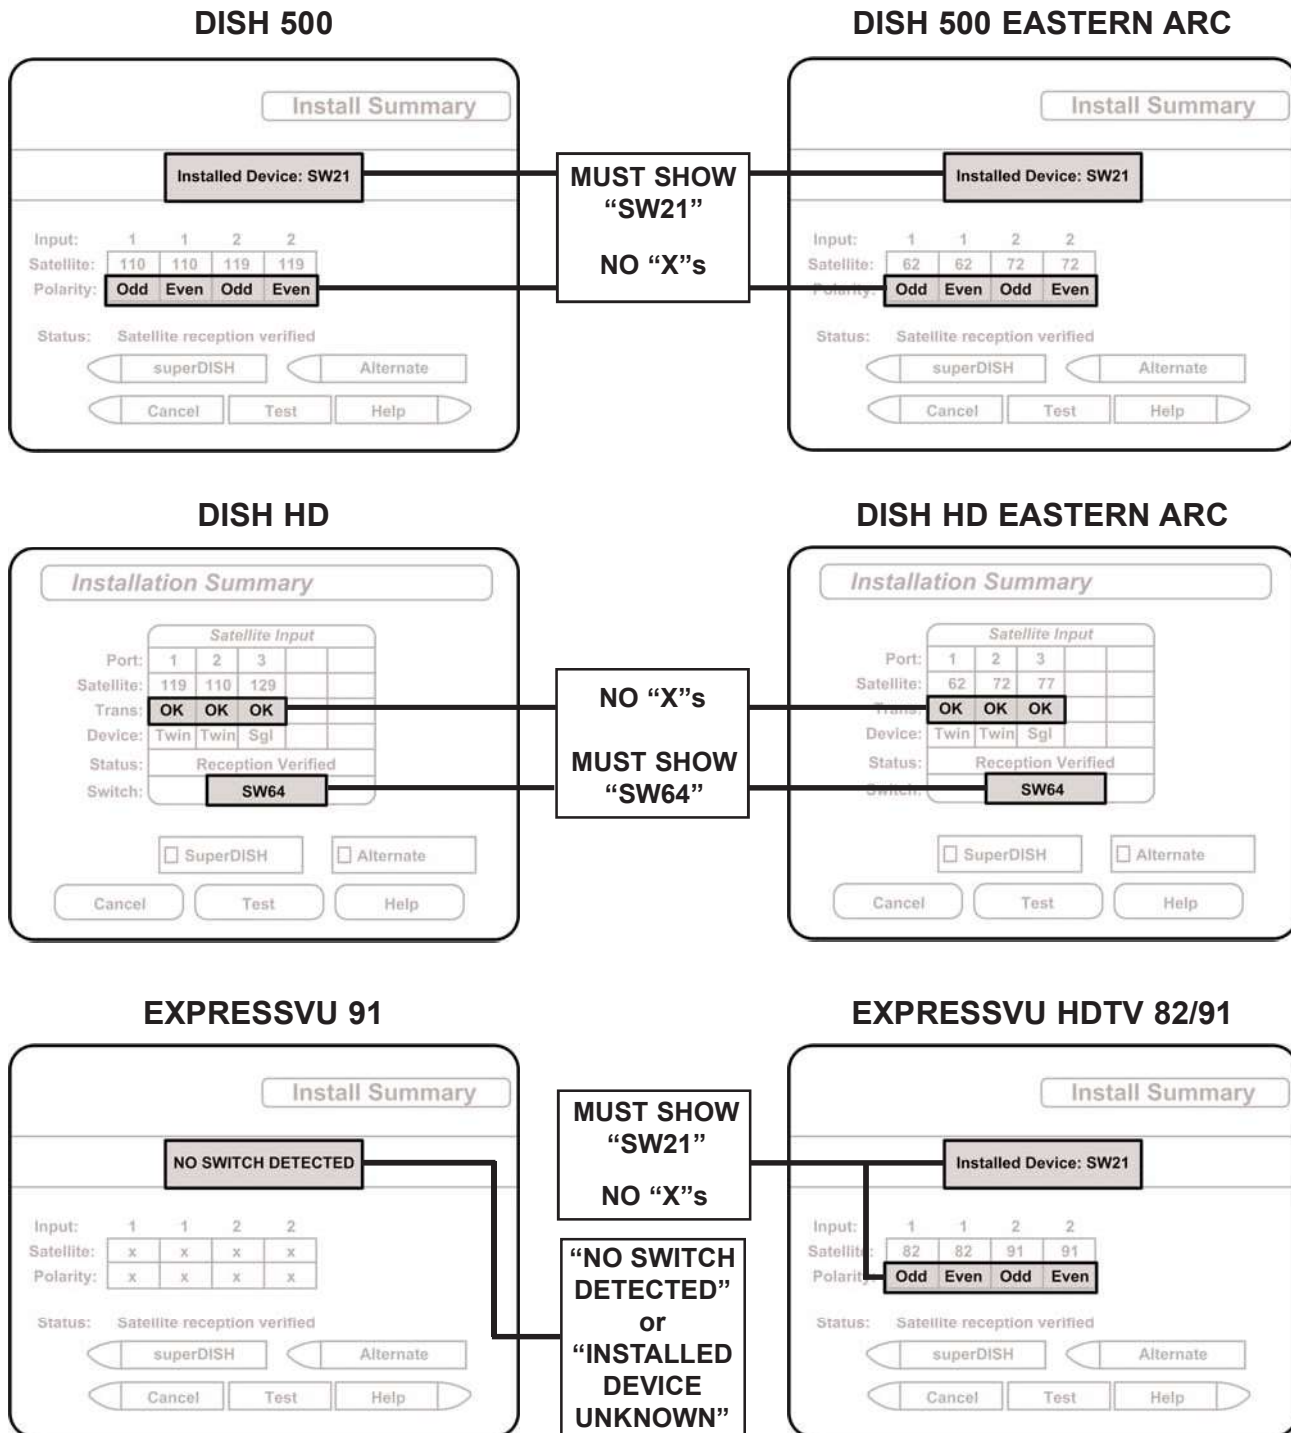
DISH 500

DISH 500 EASTERN ARC

Install Summary

Installed Device: SW21

| Input: | 1 | 1 | 2 | 2 |
|---|---|---|---|---|
| Satellite: | 110 | 110 | 119 | 119 |
| Polarity: | Odd | Even | Odd | Even |

Status: Satellite reception verified

superDISH Alternate

Cancel Test Help

MUST SHOW "SW21"

NO "X"s

Install Summary

Installed Device: SW21

| Input: | 1 | 1 | 2 | 2 |
|---|---|---|---|---|
| Satellite: | 62 | 62 | 72 | 72 |
| Polarity: | Odd | Even | Odd | Even |

Status: Satellite reception verified

superDISH Alternate

Cancel Test Help

DISH HD

DISH HD EASTERN ARC

Installation Summary

Satellite Input

| Port: | 1 | 2 | 3 |
|---|---|---|---|
| Satellite: | 119 | 110 | 129 |
| Trans: | OK | OK | OK |
| Device: | Twin | Twin | Sgl |

Status: Reception Verified

Switch: SW64

SuperDISH Alternate

Cancel Test Help

NO "X"s

MUST SHOW "SW64"

Installation Summary

Satellite Input

| Port: | 1 | 2 | 3 |
|---|---|---|---|
| Satellite: | 62 | 72 | 77 |
| Trans: | OK | OK | OK |
| Device: | Twin | Twin | Sgl |

Status: Reception Verified

Switch: SW64

SuperDISH Alternate

Cancel Test Help

EXPRESSVU 91

EXPRESSVU HDTV 82/91

Install Summary

NO SWITCH DETECTED

| Input: | 1 | 1 | 2 | 2 |
|---|---|---|---|---|
| Satellite: | x | x | x | x |
| Polarity: | x | x | x | x |

Status: Satellite reception verified

superDISH Alternate

Cancel Test Help

MUST SHOW "SW21"

NO "X"s

"NO SWITCH DETECTED" or "INSTALLED DEVICE UNKNOWN"

Install Summary

Installed Device: SW21

| Input: | 1 | 1 | 2 | 2 |
|---|---|---|---|---|
| Satellite: | 82 | 82 | 91 | 91 |
| Polarity: | Odd | Even | Odd | Even |

Status: Satellite reception verified

superDISH Alternate

Cancel Test Help